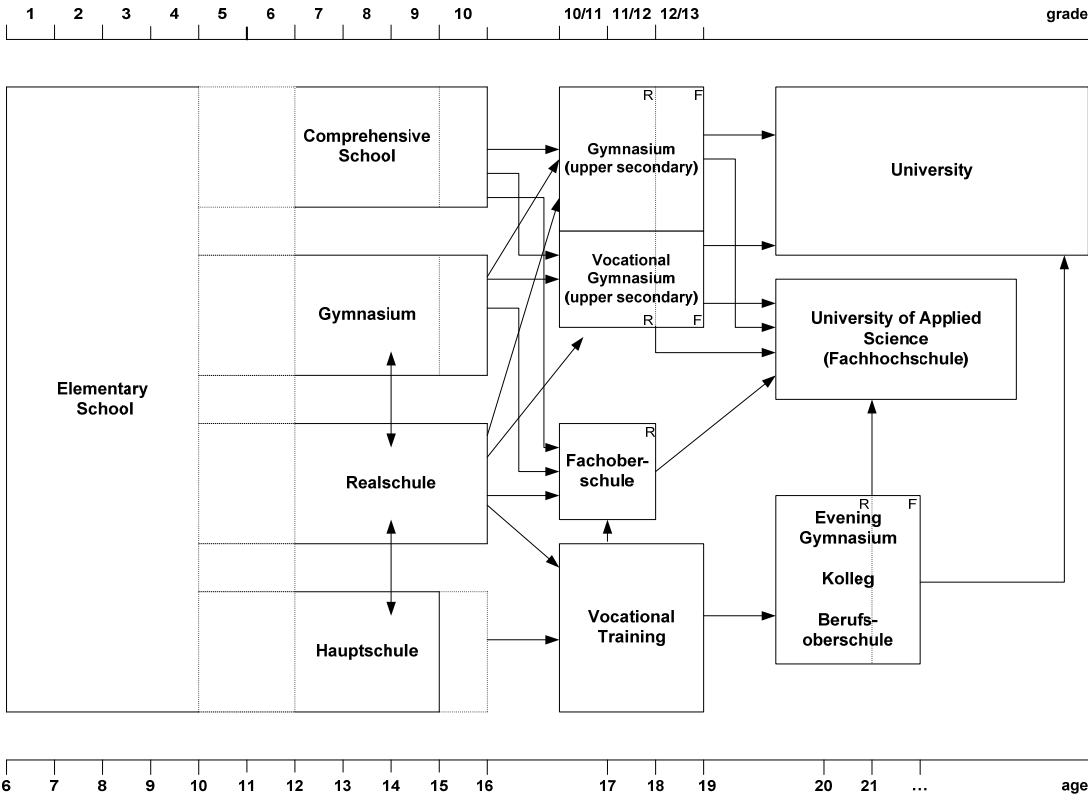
1 2 3 4 5 6 7 8 9 10 10/11 11/12 12/13 grade

Comprehensive School

R F
Gymnasium (upper secondary)

University

Vocational Gymnasium (upper secondary)
R F

Gymnasium

University of Applied Science (Fachhochschule)

Elementary School

R
Fachoberschule

Realschule

R F
Evening Gymnasium

Kolleg

Berufsoberschule

Vocational Training

Hauptschule

6 7 8 9 10 11 12 13 14 15 16 17 18 19 20 21 … age